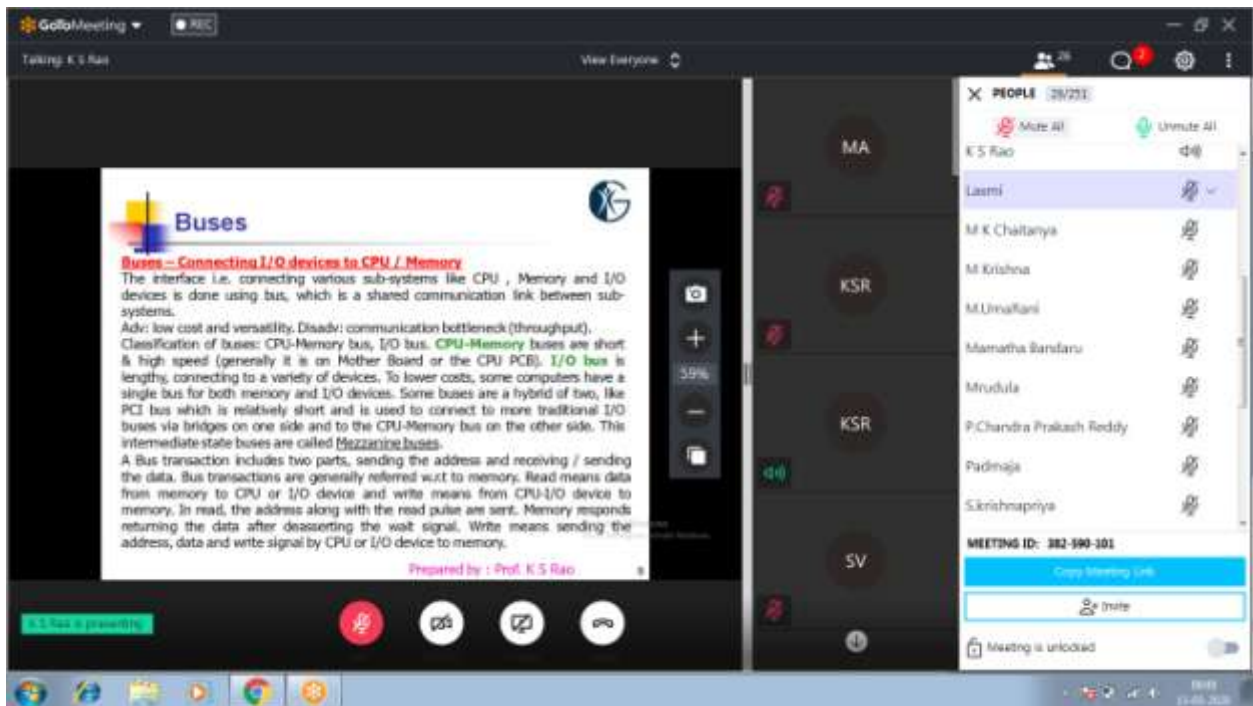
GoToMeeting ▾ ● REC

Talking: K S Rao

View Everyone

28

2

Buses

Buses – Connecting I/O devices to CPU / Memory

The interface i.e. connecting various sub-systems like CPU , Memory and I/O devices is done using bus, which is a shared communication link between sub-systems.

Adv: low cost and versatility. Disadv: communication bottleneck (throughput).

Classification of buses: CPU-Memory bus, I/O bus. CPU-Memory buses are short & high speed (generally it is on Mother Board or the CPU PCB). I/O bus is lengthy, connecting to a variety of devices. To lower costs, some computers have a single bus for both memory and I/O devices. Some buses are a hybrid of two, like PCI bus which is relatively short and is used to connect to more traditional I/O buses via bridges on one side and to the CPU-Memory bus on the other side. This intermediate state buses are called Mezzanine buses.

A Bus transaction includes two parts, sending the address and receiving / sending the data. Bus transactions are generally referred w.r.t to memory. Read means data from memory to CPU or I/O device and write means from CPU-I/O device to memory. In read, the address along with the read pulse are sent. Memory responds returning the data after deasserting the wait signal. Write means sending the address, data and write signal by CPU or I/O device to memory.

Prepared by : Prof. K S Rao

59%

K S Rao is presenting

MA

KSR

KSR

SV

PEOPLE 28/251

Mute All

Unmute All

K S Rao

Lasmi

M K Chaitanya

M Krishna

M.UmaRani

Mamatha Bandaru

Mrudula

P.Chandra Prakash Reddy

Padmaja

S.krishnapriya

MEETING ID: 382-590-101

Copy Meeting Link

Invite

Meeting is unlocked